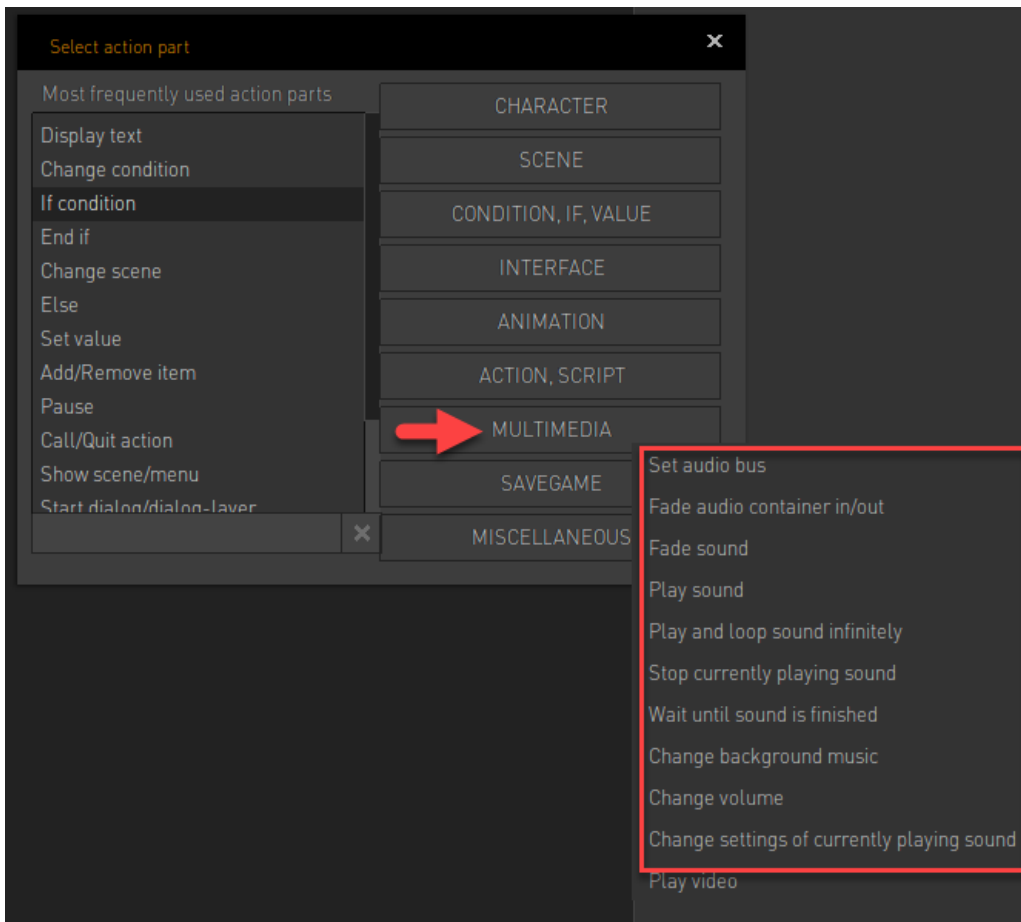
Select action part
×
Most frequently used action parts
Display text
Change condition
If condition
End if
Change scene
Else
Set value
Add/Remove item
Pause
Call/Quit action
Show scene/menu
Start dialog/dialog-layer
×
CHARACTER
SCENE
CONDITION, IF, VALUE
INTERFACE
ANIMATION
ACTION, SCRIPT
MULTIMEDIA
SAVEGAME
MISCELLANEOUS
Set audio bus
Fade audio container in/out
Fade sound
Play sound
Play and loop sound infinitely
Stop currently playing sound
Wait until sound is finished
Change background music
Change volume
Change settings of currently playing sound
Play video